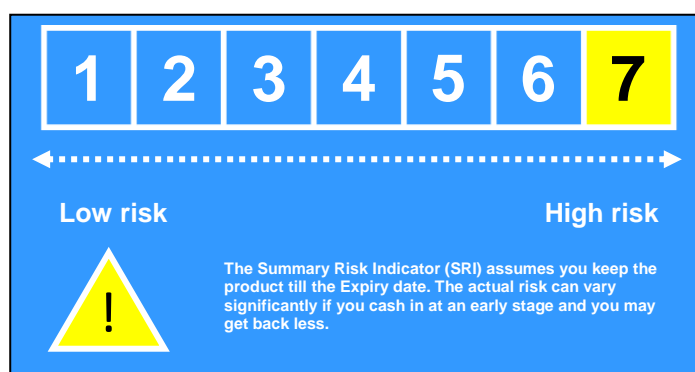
| 1 | 2 | 3 | 4 | 5 | 6 | 7 |
|---|---|---|---|---|---|---|

Low risk

High risk

!

The Summary Risk Indicator (SRI) assumes you keep the product till the Expiry date. The actual risk can vary significantly if you cash in at an early stage and you may get back less.